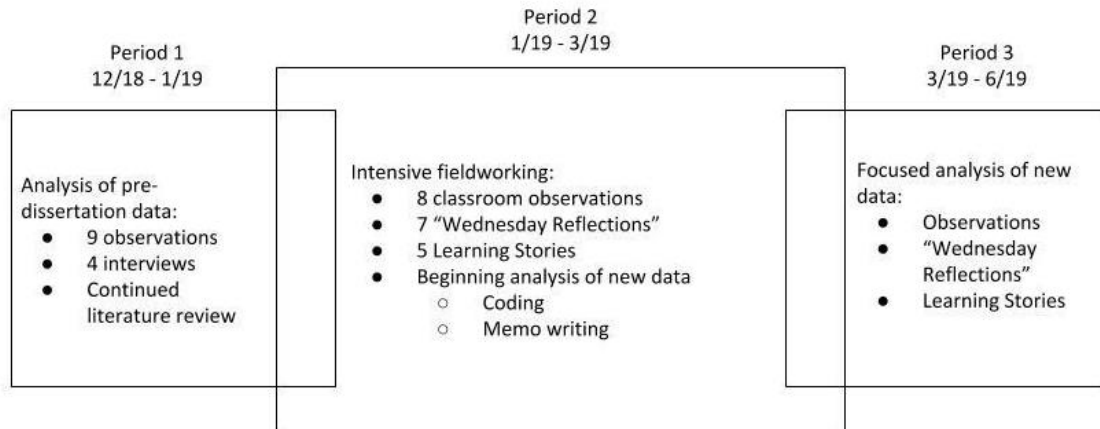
Period 1
12/18 - 1/19

Analysis of pre-dissertation data:
- 9 observations
- 4 interviews
- Continued literature review

Period 2
1/19 - 3/19

Intensive fieldworking:
- 8 classroom observations
- 7 "Wednesday Reflections"
- 5 Learning Stories
- Beginning analysis of new data
  - Coding
  - Memo writing

Period 3
3/19 - 6/19

Focused analysis of new data:
- Observations
- "Wednesday Reflections"
- Learning Stories